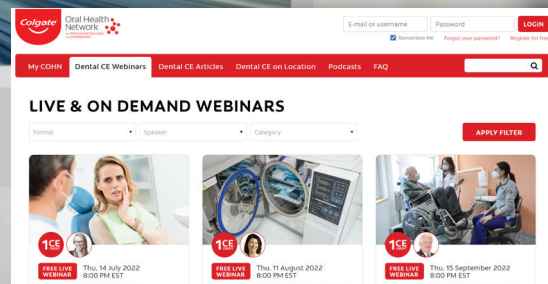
Colgate Oral Health Network

E-mail or username Password LOGIN
Remember Me Forgot your password? Register for free

My COHN Dental CE Webinars Dental CE Articles Dental CE on Location Podcasts FAQ

LIVE & ON DEMAND WEBINARS

Format Speaker Category APPLY FILTER

1 CE
FREE LIVE WEBINAR Thu, 14 July 2022 8:00 PM EST

1 CE
FREE LIVE WEBINAR Thu, 11 August 2022 8:00 PM EST

1 CE
FREE LIVE WEBINAR Thu, 15 September 2022 8:00 PM EST